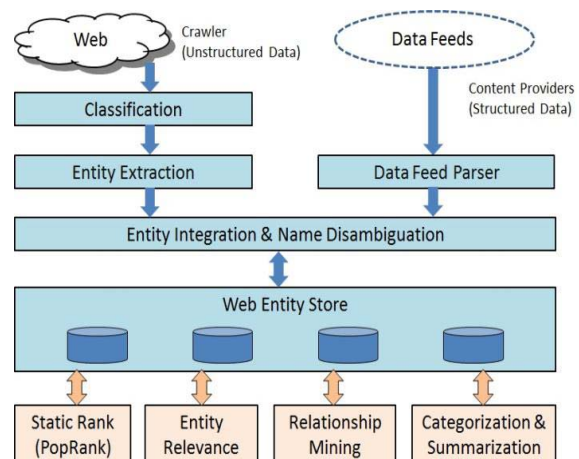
Web

Crawler
(Unstructured Data)

Data Feeds

Content Providers
(Structured Data)

Classification

Entity Extraction

Data Feed Parser

Entity Integration & Name Disambiguation

Web Entity Store

Static Rank
(PopRank)

Entity
Relevance

Relationship
Mining

Categorization &
Summarization